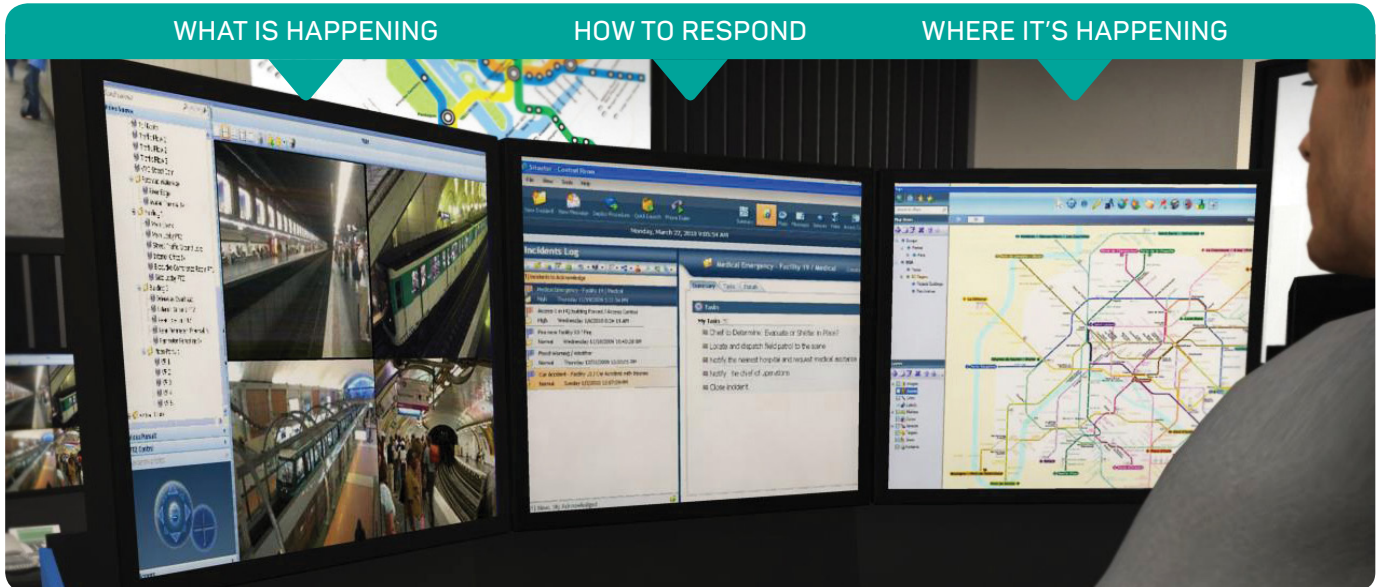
WHAT IS HAPPENING

HOW TO RESPOND

WHERE IT'S HAPPENING

Incidents Log

Medical Emergency - Facility 19 / Medical

Tasks

My Tasks

Chief to Determine: Evacuate or Shelter in Place?

Locate and dispatch field patrol to the scene

Notify the nearest hospital and request medical assistance

Notify the chief of operations

Close incident